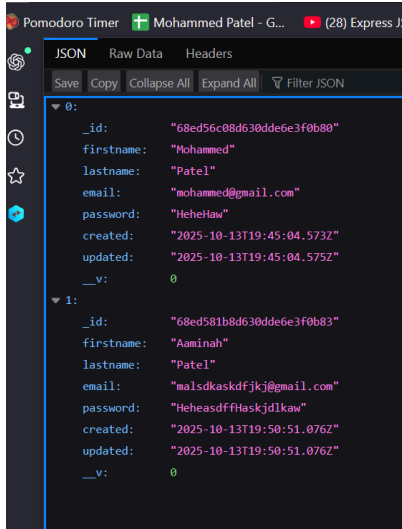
Pomodoro Timer   Mohammed Patel - G...   (28) Express J

JSON   Raw Data   Headers

Save   Copy   Collapse All   Expand All   Filter JSON

▼ 0:
_id: "68ed56c08d630dde6e3f0b80"
firstname: "Mohammed"
lastname: "Patel"
email: "mohammed@gmail.com"
password: "HeheHaw"
created: "2025-10-13T19:45:04.573Z"
updated: "2025-10-13T19:45:04.575Z"
__v: 0
▼ 1:
_id: "68ed581b8d630dde6e3f0b83"
firstname: "Aaminah"
lastname: "Patel"
email: "malsdkaskdfjkj@gmail.com"
password: "HeheasdffHaskjdlkaw"
created: "2025-10-13T19:50:51.076Z"
updated: "2025-10-13T19:50:51.076Z"
__v: 0